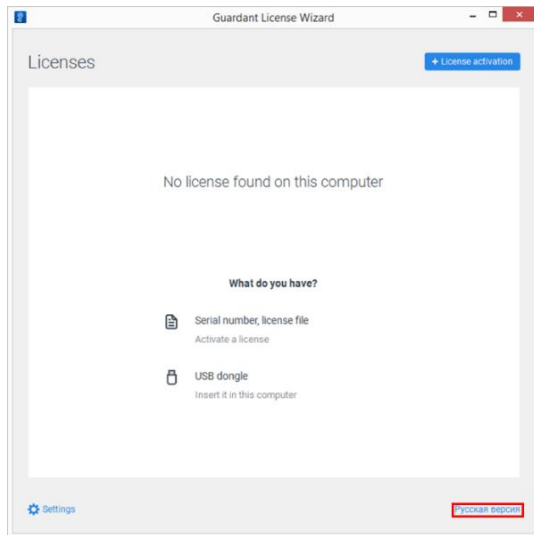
Guardant License Wizard

Licenses

+ License activation

No license found on this computer

What do you have?

Serial number, license file

Activate a license

USB dongle

Insert it in this computer

Settings

Русская версия